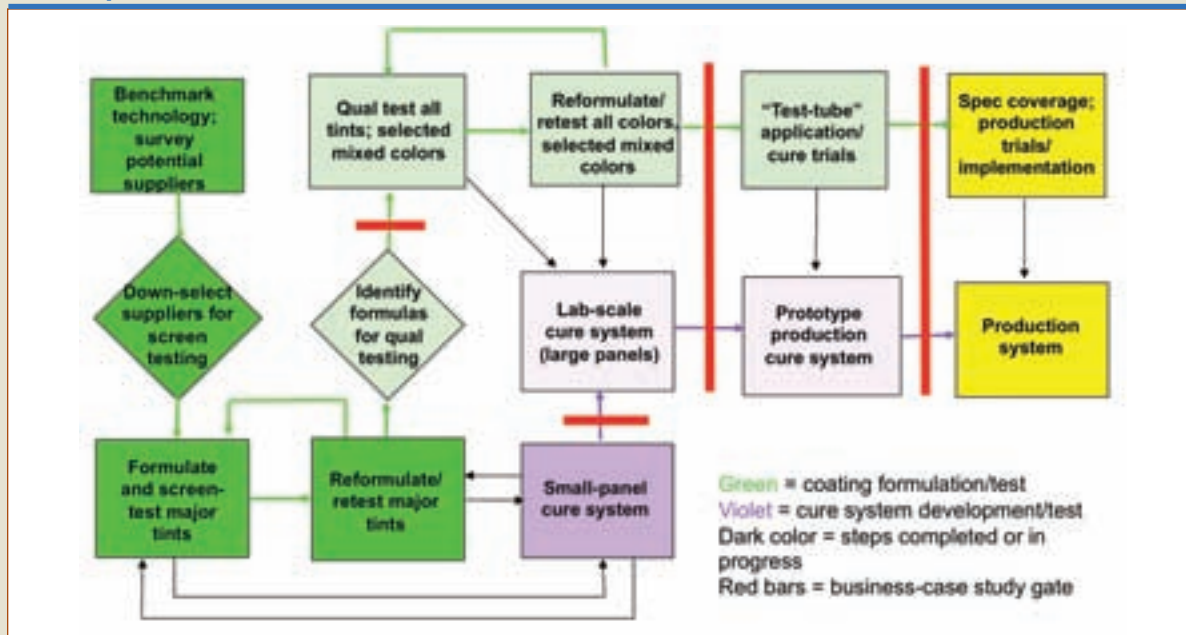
Benchmark technology; survey potential suppliers

Qual test all tints; selected mixed colors

Reformulate/ retest all colors, selected mixed colors

"Test-tube" application/ cure trials

Spec coverage; production trials/ implementation

Down-select suppliers for screen testing

Identify formulas for qual testing

Lab-scale cure system (large panels)

Prototype production cure system

Production system

Formulate and screen-test major tints

Reformulate/ retest major tints

Small-panel cure system

Green = coating formulation/test
Violet = cure system development/test
Dark color = steps completed or in progress
Red bars = business-case study gate